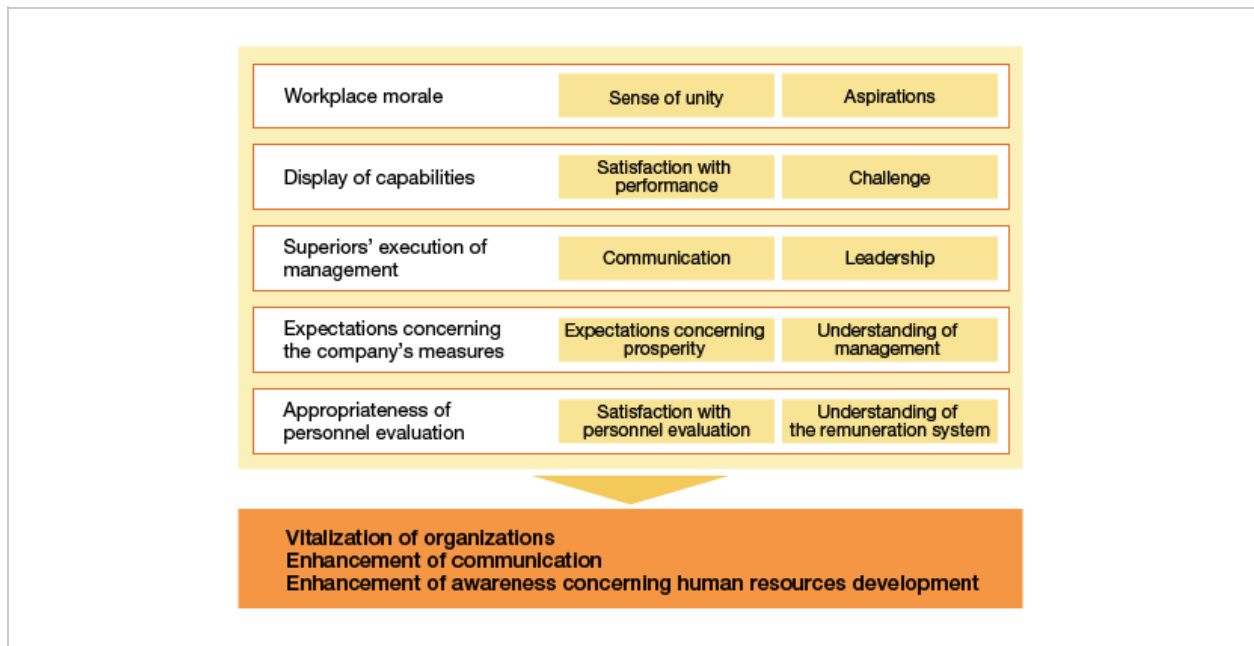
| | | |
|---|---|---|
| Workplace morale | Sense of unity | Aspirations |
| Display of capabilities | Satisfaction with performance | Challenge |
| Superiors' execution of management | Communication | Leadership |
| Expectations concerning the company's measures | Expectations concerning prosperity | Understanding of management |
| Appropriateness of personnel evaluation | Satisfaction with personnel evaluation | Understanding of the remuneration system |

Vitalization of organizations
Enhancement of communication
Enhancement of awareness concerning human resources development